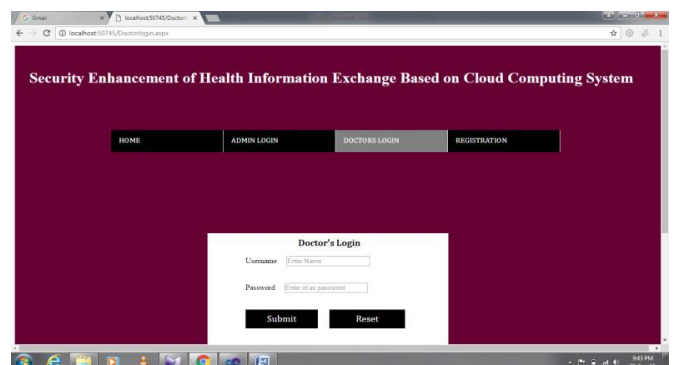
Gmail
localhost:50745/Doctor
localhost:50745/Doctorlogin.aspx

Security Enhancement of Health Information Exchange Based on Cloud Computing System

HOME
ADMIN LOGIN
DOCTORS LOGIN
REGISTRATION

Doctor's Login
Username Enter Name
Password Enter id as password
Submit
Reset

9:43 PM